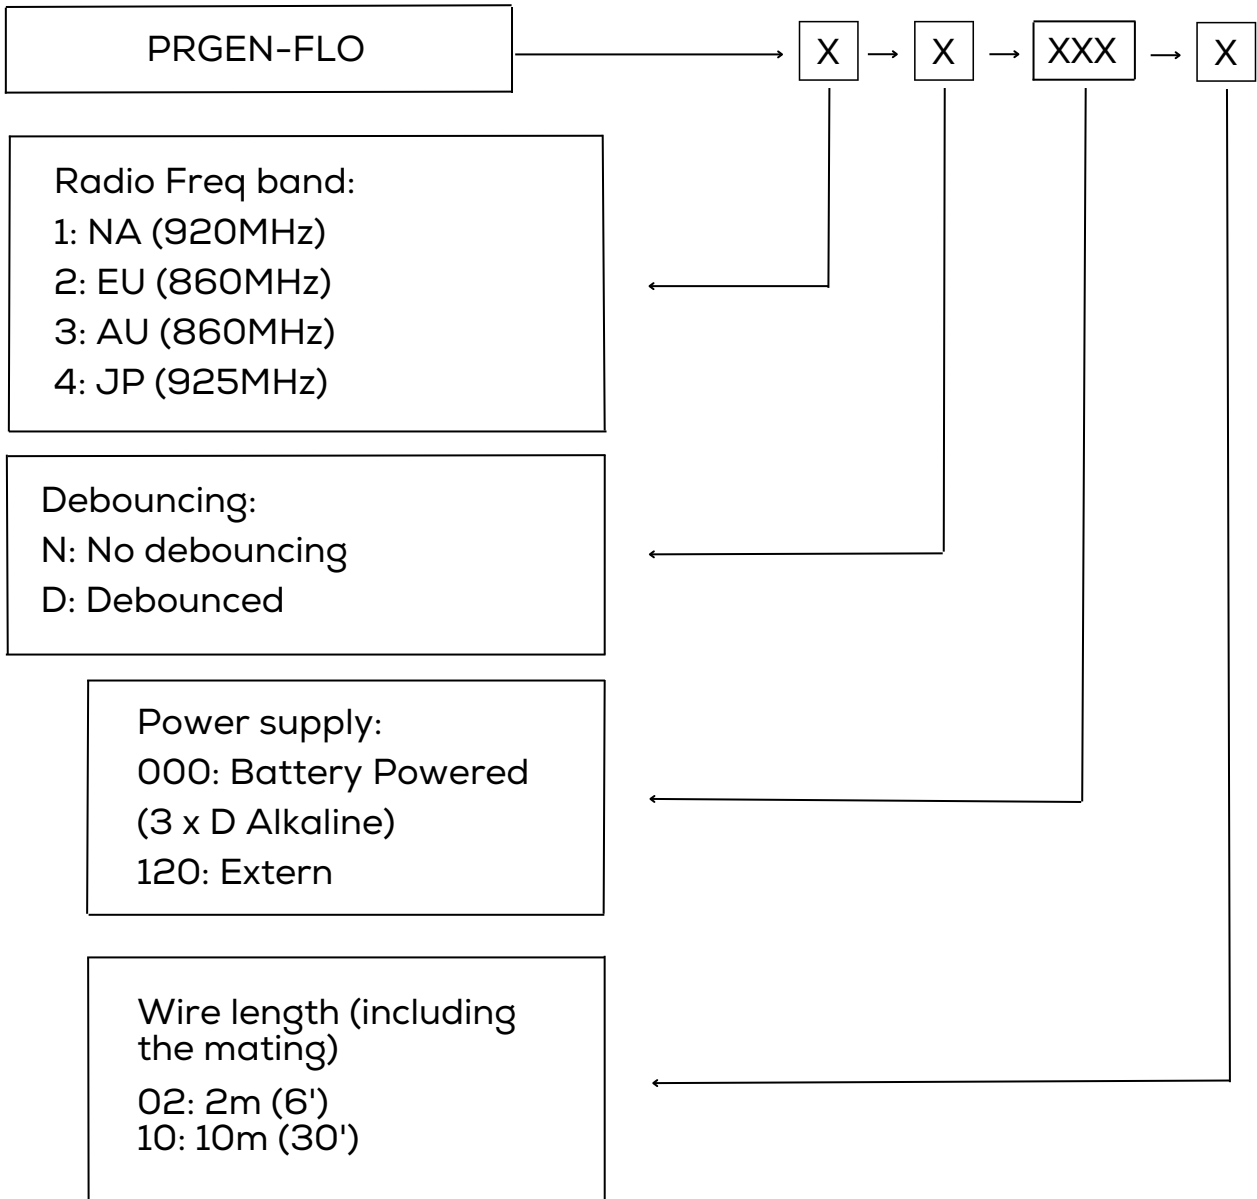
PRGEN-FLO

X → X → XXX → X

Radio Freq band:
1: NA (920MHz)
2: EU (860MHz)
3: AU (860MHz)
4: JP (925MHz)

Debouncing:
N: No debouncing
D: Debounced

Power supply:
000: Battery Powered (3 x D Alkaline)
120: Extern

Wire length (including the mating)
02: 2m (6')
10: 10m (30')